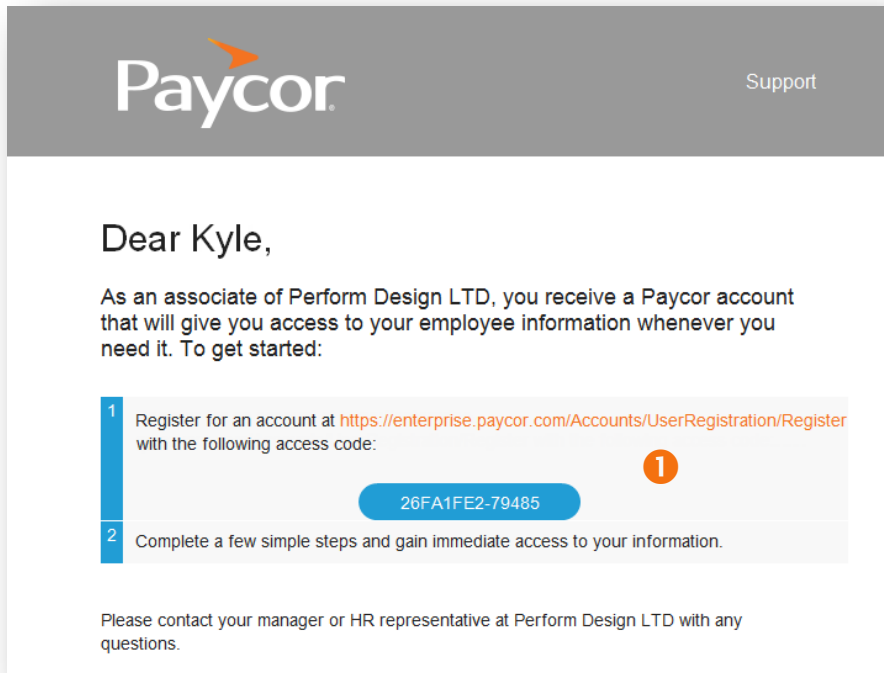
Paycor

Support

Dear Kyle,

As an associate of Perform Design LTD, you receive a Paycor account that will give you access to your employee information whenever you need it. To get started:

1 Register for an account at https://enterprise.paycor.com/Accounts/UserRegistration/Register with the following access code:

1

26FA1FE2-79485

2 Complete a few simple steps and gain immediate access to your information.

Please contact your manager or HR representative at Perform Design LTD with any questions.